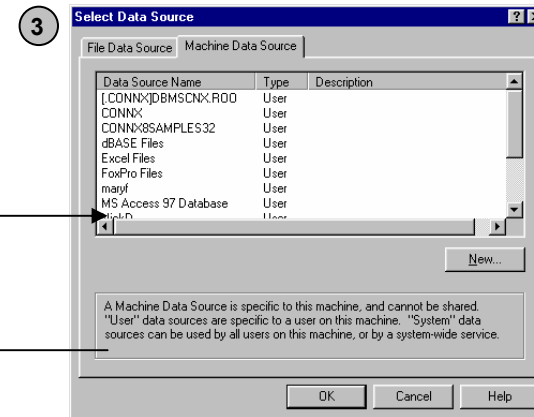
3

Select Data Source

?

File Data Source | Machine Data Source

| Data Source Name | Type | Description |
|---|---|---|
| [.CONNX]DBMSCNX.ROO | User | |
| CONNX | User | |
| CONNX8SAMPLES32 | User | |
| dBASE Files | User | |
| Excel Files | User | |
| FoxPro Files | User | |
| maryf | User | |
| MS Access 97 Database | User | |
| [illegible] | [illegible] | |

New...

A Machine Data Source is specific to this machine, and cannot be shared. "User" data sources are specific to a user on this machine. "System" data sources can be used by all users on this machine, or by a system-wide service.

OK Cancel Help